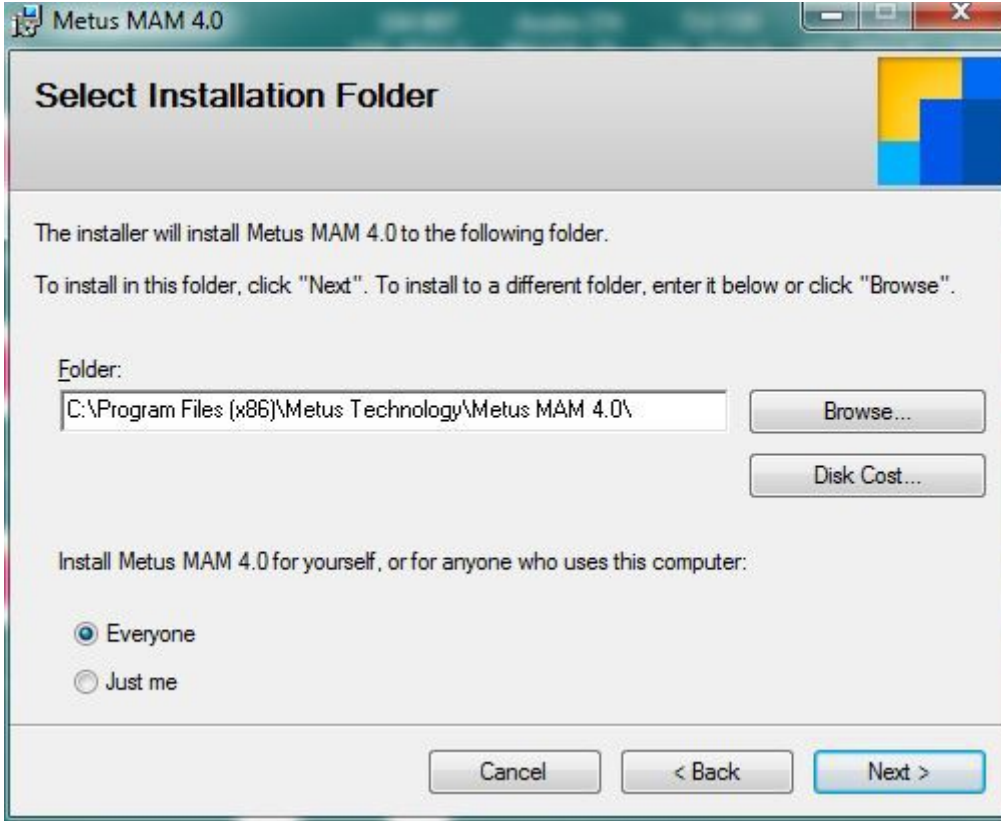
Metus MAM 4.0

Select Installation Folder

The installer will install Metus MAM 4.0 to the following folder.

To install in this folder, click "Next". To install to a different folder, enter it below or click "Browse".

Folder:

C:\Program Files (x86)\Metus Technology\Metus MAM 4.0\

Browse...

Disk Cost...

Install Metus MAM 4.0 for yourself, or for anyone who uses this computer:

Everyone

Just me

Cancel

< Back

Next >